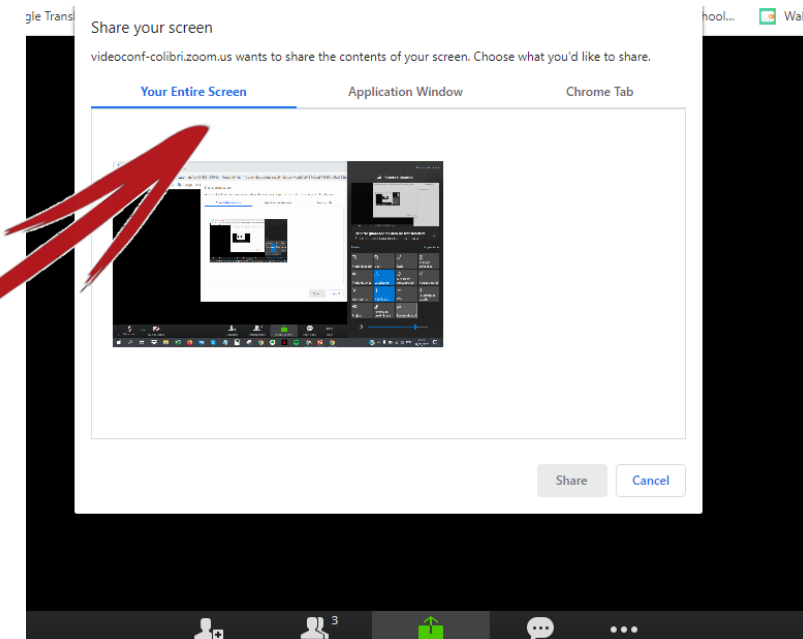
gle Transl

Share your screen

videoconf-colibri.zoom.us wants to share the contents of your screen. Choose what you'd like to share.

Your Entire Screen

Application Window

Chrome Tab

Share

Cancel

hool...

Wal

3